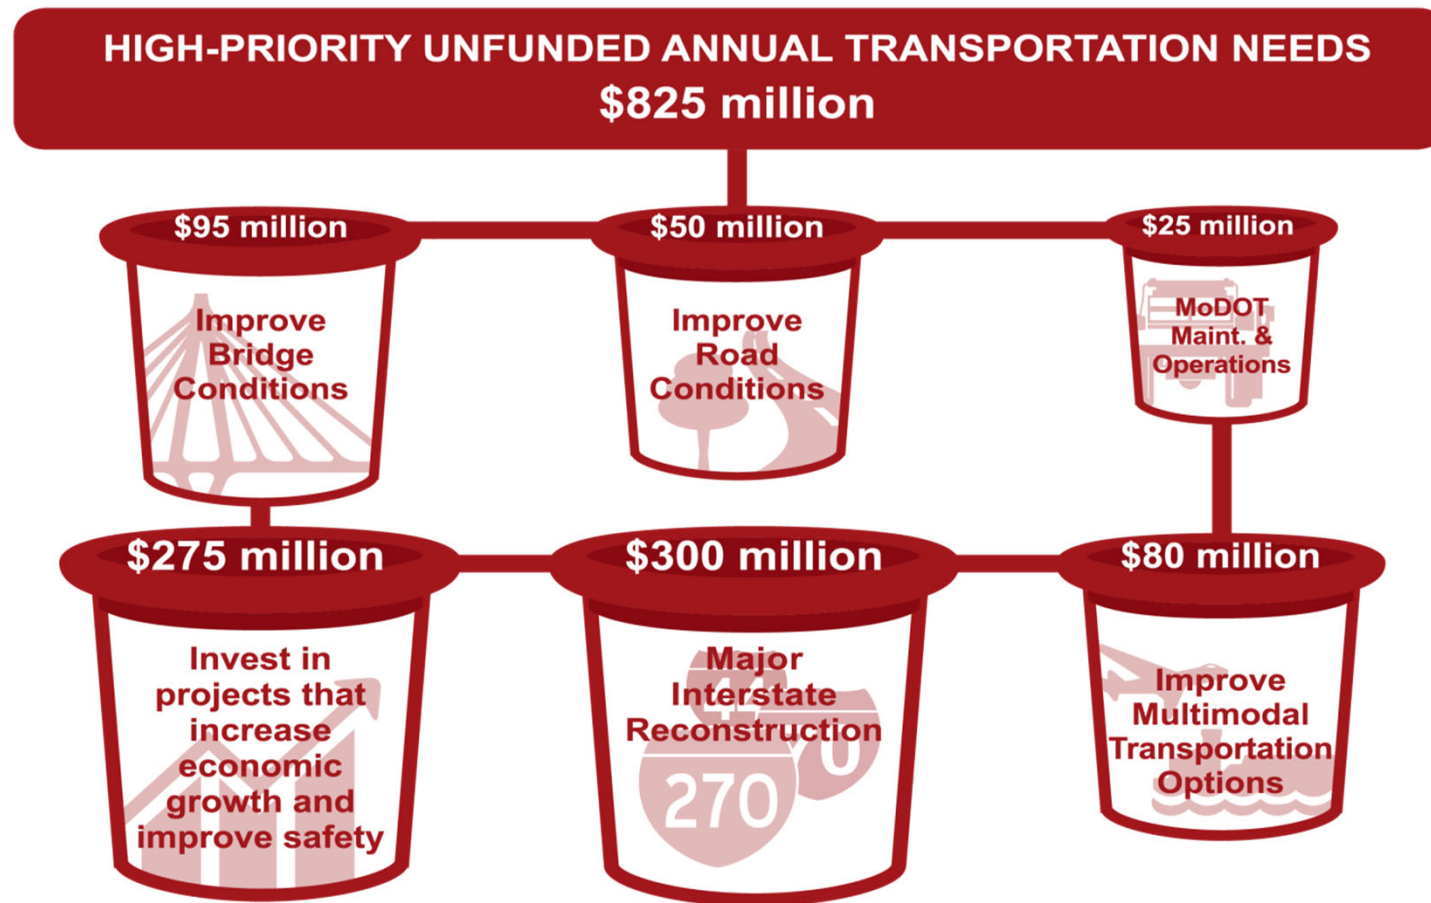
HIGH-PRIORITY UNFUNDED ANNUAL TRANSPORTATION NEEDS
$825 million

$95 million
Improve Bridge Conditions

$50 million
Improve Road Conditions

$25 million
MoDOT Maint. & Operations

$275 million
Invest in projects that increase economic growth and improve safety

$300 million
Major Interstate Reconstruction
270

$80 million
Improve Multimodal Transportation Options